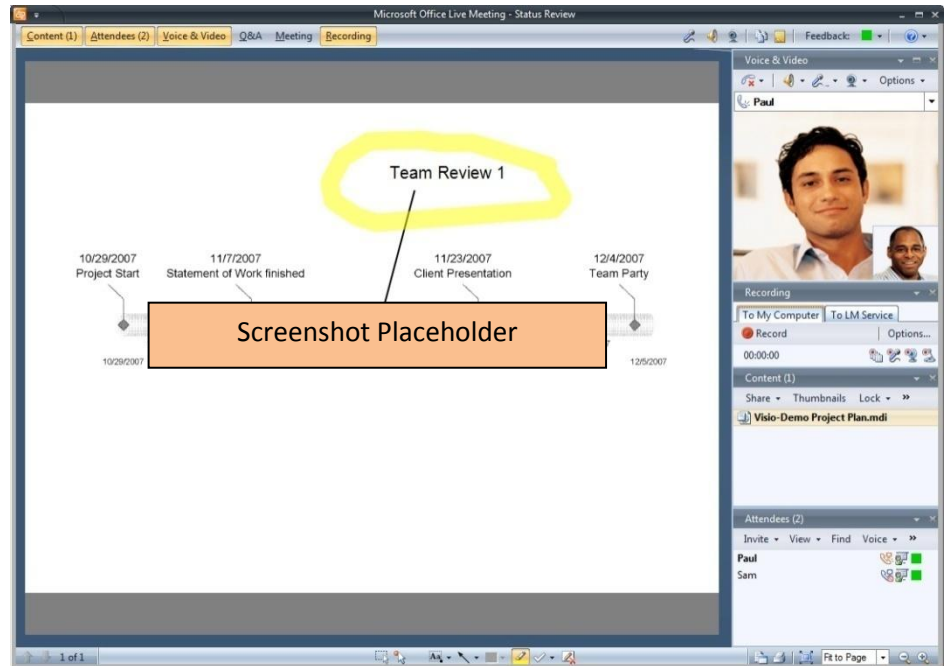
Microsoft Office Live Meeting - Status Review

Content (1) Attendees (2) Voice & Video Q&A Meeting Recording

Feedback:

Team Review 1

10/29/2007
Project Start

11/7/2007
Statement of Work finished

11/23/2007
Client Presentation

12/4/2007
Team Party

Screenshot Placeholder

10/29/2007

12/5/2007

Voice & Video

Options

Paul

Recording

To My Computer To LM Service

Record Options...

00:00:00

Content (1)

Share Thumbnails Lock »

Visio-Demo Project Plan.mdi

Attendees (2)

Invite View Find Voice »

Paul
Sam

1 of 1

Fit to Page